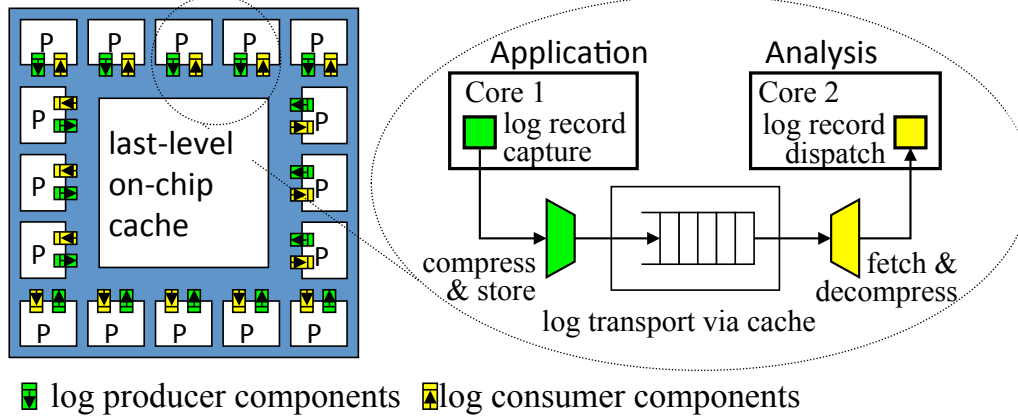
P P P P P
P P
P P
P P
P P P P P

last-level on-chip cache

Application
Core 1
log record capture

Analysis
Core 2
log record dispatch

compress & store

fetch & decompress

log transport via cache

log producer components log consumer components